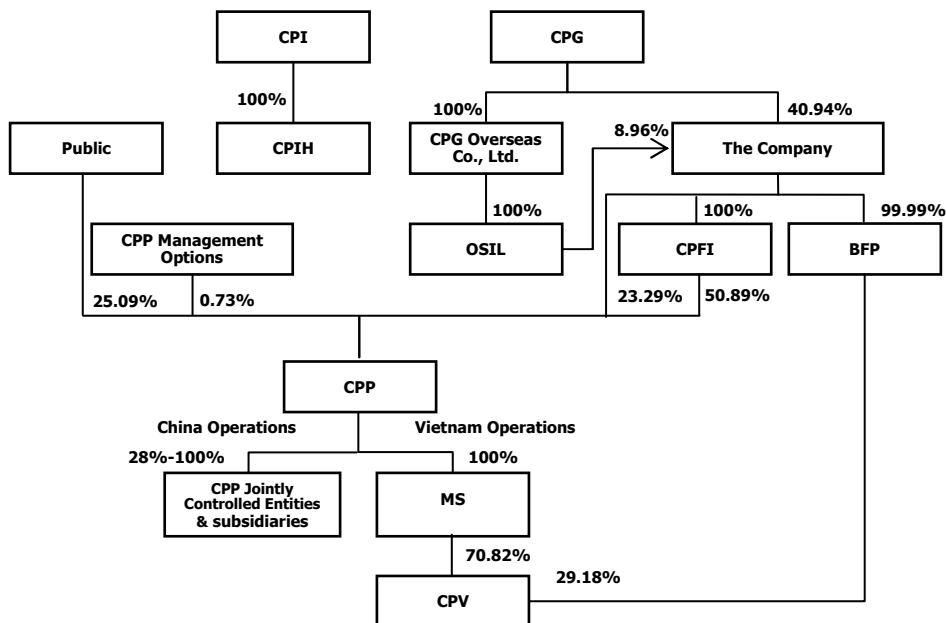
CPI

100%

CPIH

CPG

100%

40.94%

Public

CPG Overseas Co., Ltd.

8.96%

The Company

100%

100%

99.99%

CPP Management Options

OSIL

CPFI

BFP

25.09%

0.73%

23.29%

50.89%

CPP

China Operations

Vietnam Operations

28%-100%

100%

CPP Jointly Controlled Entities & subsidiaries

MS

70.82%

29.18%

CPV